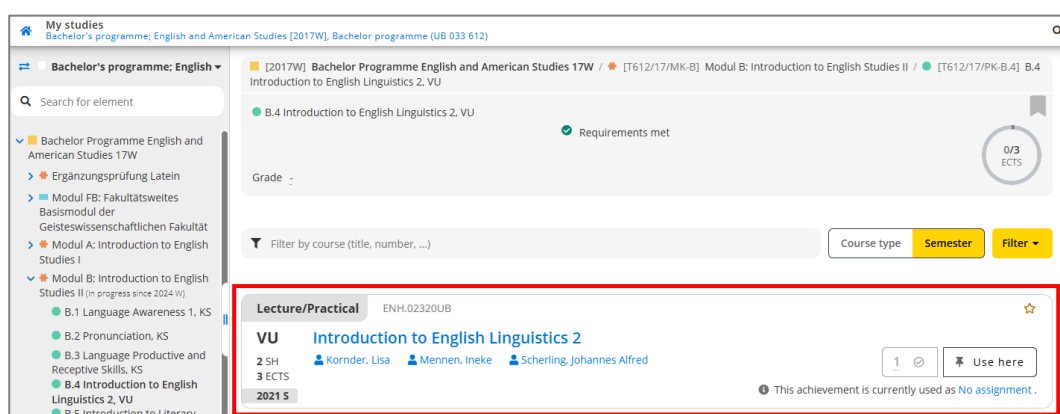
My studies
Bachelor's programme; English and American Studies [2017W], Bachelor programme (UB 033 612)

Bachelor's programme; English

Search for element

Bachelor Programme English and American Studies 17W
Ergänzungsprüfung Latein
Modul FB: Fakultätsweites Basismodul der Geisteswissenschaftlichen Fakultät
Modul A: Introduction to English Studies I
Modul B: Introduction to English Studies II (In progress since 2024 W)
B.1 Language Awareness 1, KS
B.2 Pronunciation, KS
B.3 Language Productive and Receptive Skills, KS
B.4 Introduction to English Linguistics 2, VU
B.5 Introduction to Literary

[2017W] Bachelor Programme English and American Studies 17W / [T612/17/MK-B] Modul B: Introduction to English Studies II / [T612/17/PK-B.4] B.4 Introduction to English Linguistics 2, VU

B.4 Introduction to English Linguistics 2, VU

Requirements met

0/3 ECTS

Grade -

Filter by course (title, number, ...)

Course type Semester Filter

Lecture/Practical ENH.02320UB

VU Introduction to English Linguistics 2
2 SH
3 ECTS
Kornder, Lisa Mennen, Ineke Scherling, Johannes Alfred
2021 S

1 Use here

This achievement is currently used as No assignment .